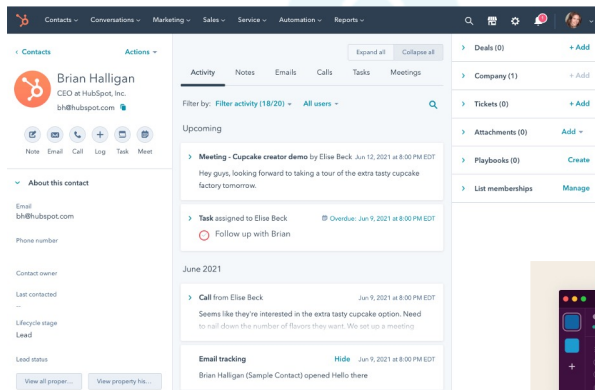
Contacts Conversations Marketing Sales Service Automation Reports

< Contacts Actions

Brian Halligan
CEO at HubSpot, Inc.
bh@hubspot.com

Note Email Call Log Task Meet

About this contact

Email
bh@hubspot.com

Phone number

Contact owner

Last contacted
--

Lifecycle stage
Lead

Lead status

View all proper... View property his...

Expand all Collapse all

Activity Notes Emails Calls Tasks Meetings

Filter by: Filter activity (18/20) All users

Upcoming

Meeting - Cupcake creator demo by Elise Beck Jun 12, 2021 at 8:00 PM EDT
Hey guys, looking forward to taking a tour of the extra tasty cupcake factory tomorrow.

Task assigned to Elise Beck Overdue: Jun 9, 2021 at 8:00 PM EDT
Follow up with Brian

June 2021

Call from Elise Beck Jun 9, 2021 at 8:00 PM EDT
Seems like they're interested in the extra tasty cupcake option. Need to nail down the number of flavors they want. We set up a meeting

Email tracking Hide Jun 9, 2021 at 8:00 PM EDT
Brian Halligan (Sample Contact) opened Hello there

Deals (0) + Add
Company (1) + Add
Tickets (0) + Add
Attachments (0) Add
Playbooks (0) Create
List memberships Manage